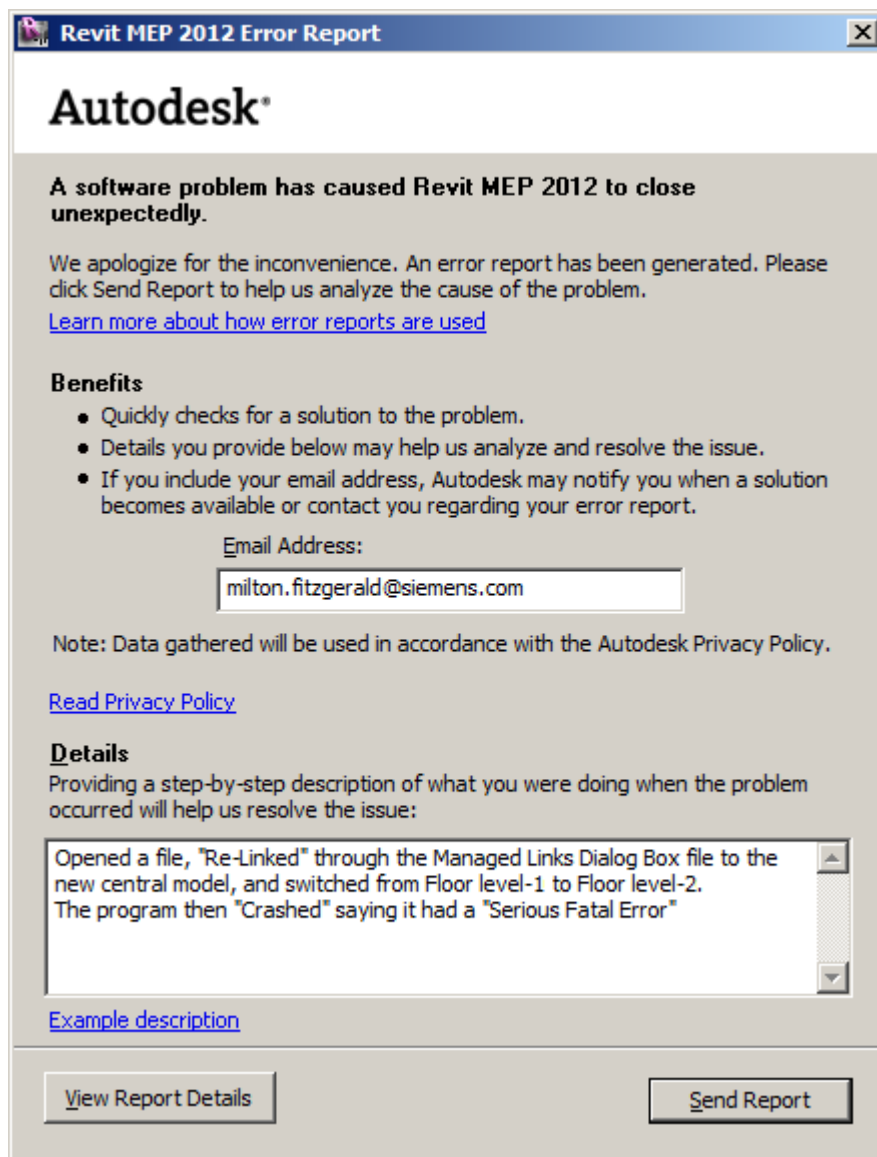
Revit MEP 2012 Error Report

Autodesk

A software problem has caused Revit MEP 2012 to close unexpectedly.

We apologize for the inconvenience. An error report has been generated. Please click Send Report to help us analyze the cause of the problem.

Learn more about how error reports are used

Benefits

- Quickly checks for a solution to the problem.
- Details you provide below may help us analyze and resolve the issue.
- If you include your email address, Autodesk may notify you when a solution becomes available or contact you regarding your error report.

Email Address:

milton.fitzgerald@siemens.com

Note: Data gathered will be used in accordance with the Autodesk Privacy Policy.

Read Privacy Policy

Details

Providing a step-by-step description of what you were doing when the problem occurred will help us resolve the issue:

Opened a file, "Re-Linked" through the Managed Links Dialog Box file to the new central model, and switched from Floor level-1 to Floor level-2.
The program then "Crashed" saying it had a "Serious Fatal Error"

Example description

View Report Details

Send Report